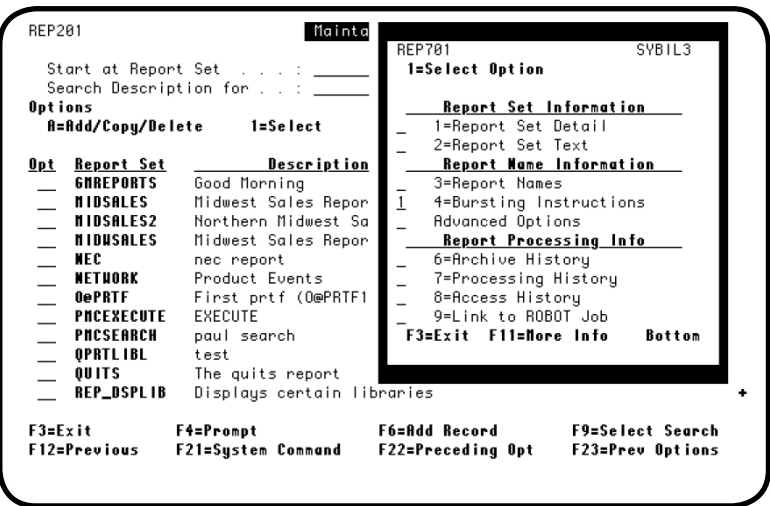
REP201 Mainta

Start at Report Set . . . : ______
Search Description for . . : ______
Options
A=Add/Copy/Delete 1=Select

| Opt | Report Set | Description |
|---|---|---|
| __ | GMREPORTS | Good Morning |
| __ | MIDSALES | Midwest Sales Repor |
| __ | MIDSALES2 | Northern Midwest Sa |
| __ | MIDWSALES | Midwest Sales Repor |
| __ | NEC | nec report |
| __ | NETWORK | Product Events |
| __ | O@PRTF | First prtf (O@PRTF1 |
| __ | PMCEXECUTE | EXECUTE |
| __ | PMCSEARCH | paul search |
| __ | QPRTLIBL | test |
| __ | QUITS | The quits report |
| __ | REP_DSPLIB | Displays certain libraries |

+

REP701 SYBIL3
1=Select Option

Report Set Information
_ 1=Report Set Detail
_ 2=Report Set Text
Report Name Information
_ 3=Report Names
1 4=Bursting Instructions
_ Advanced Options
Report Processing Info
_ 6=Archive History
_ 7=Processing History
_ 8=Access History
_ 9=Link to ROBOT Job
F3=Exit F11=More Info Bottom

F3=Exit F4=Prompt F6=Add Record F9=Select Search
F12=Previous F21=System Command F22=Preceding Opt F23=Prev Options